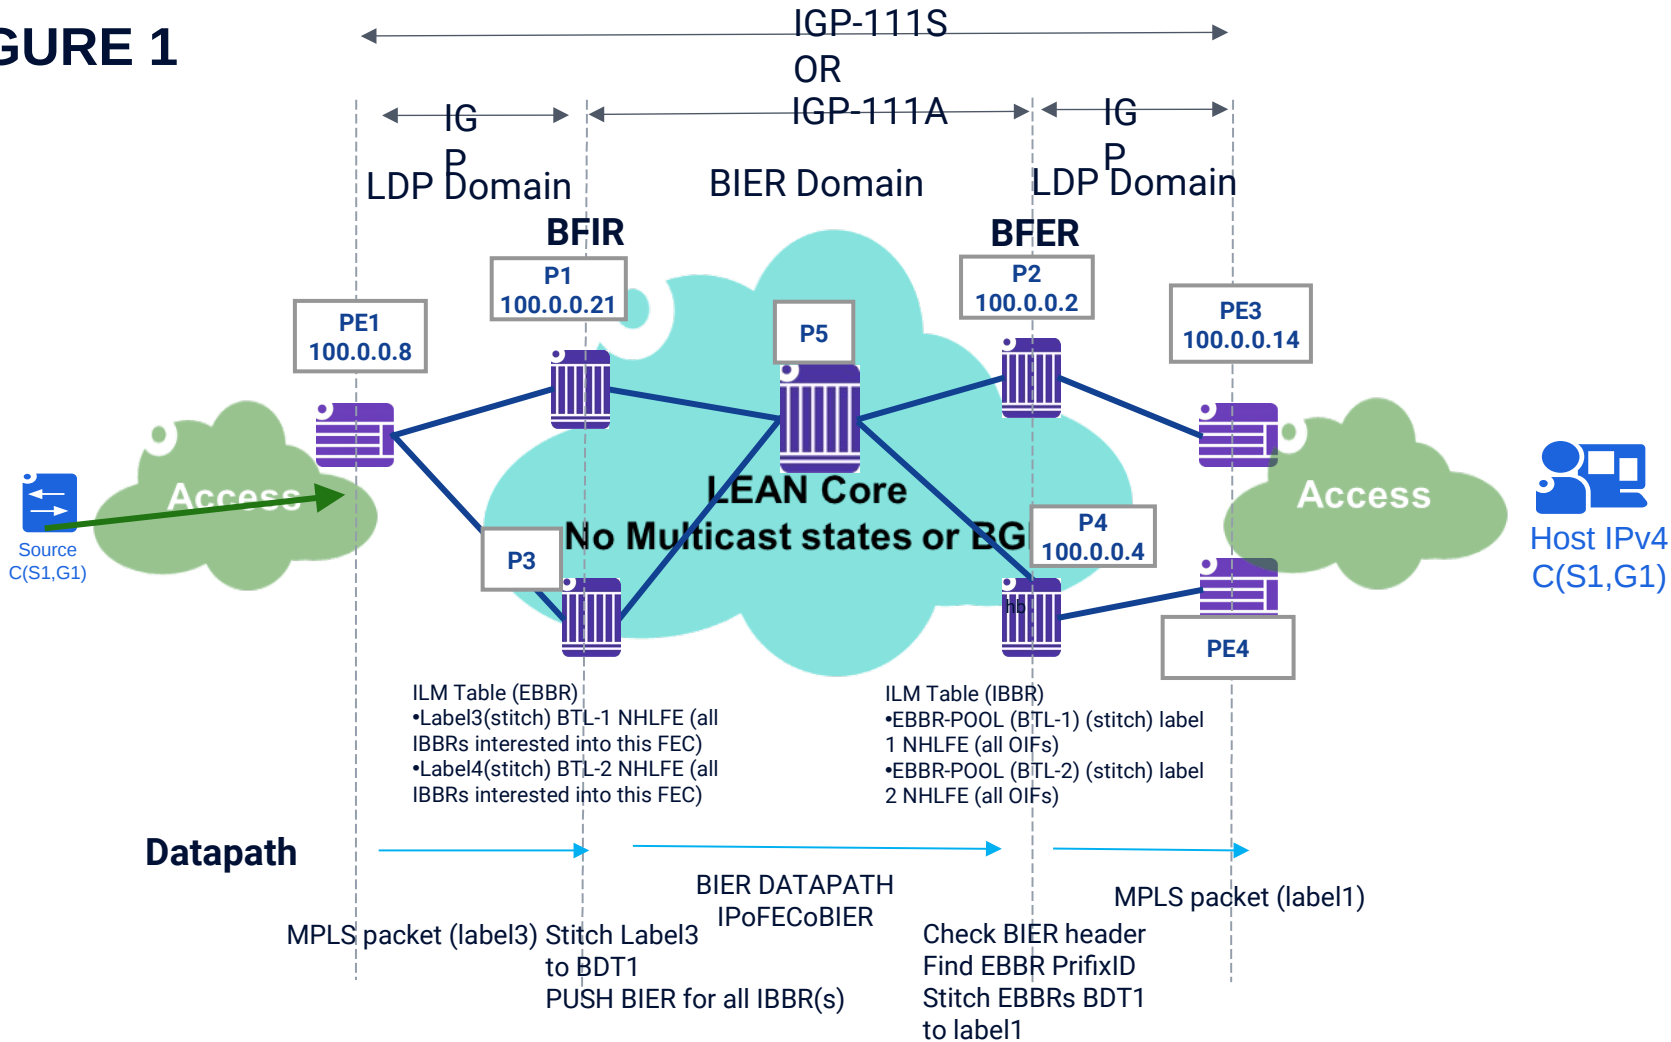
GURE 1

IGP-111S
OR
IGP-111A

IG
P
LDP Domain

BIER Domain

IG
P
LDP Domain

BFIR

BFER

P1
100.0.0.21

P2
100.0.0.2

PE1
100.0.0.8

P5

PE3
100.0.0.14

Access

Source
C(S1,G1)

LEAN Core
No Multicast states or BG

P3

P4
100.0.0.4

Access

Host IPv4
C(S1,G1)

PE4

ILM Table (EBBR)
•Label3(stitch) BTL-1 NHLFE (all IBBRs interested into this FEC)
•Label4(stitch) BTL-2 NHLFE (all IBBRs interested into this FEC)

ILM Table (IBBR)
•EBBR-POOL (BTL-1) (stitch) label 1 NHLFE (all OIFs)
•EBBR-POOL (BTL-2) (stitch) label 2 NHLFE (all OIFs)

Datapath

BIER DATAPATH
IPoFECoBIER

MPLS packet (label1)

MPLS packet (label3) Stitch Label3
to BDT1
PUSH BIER for all IBBR(s)

Check BIER header
Find EBBR PrifixID
Stitch EBBRs BDT1
to label1